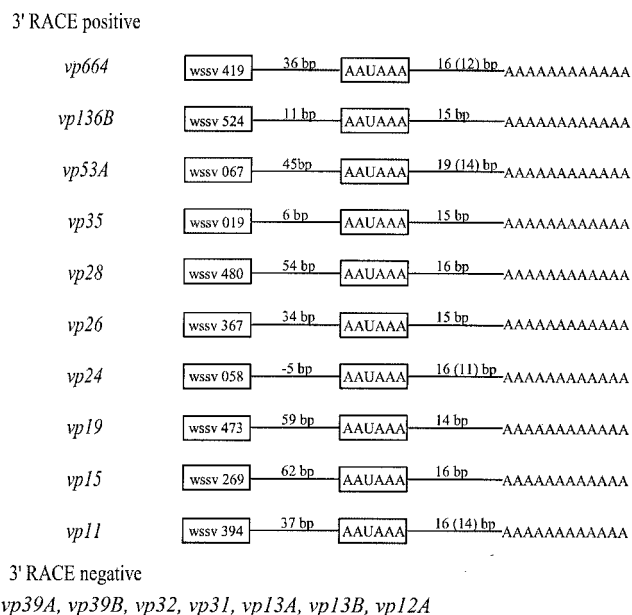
3' RACE positive

| | | | | | |
|---|---|---|---|---|---|
| *vp664* | wssv 419 | 36 bp | AAUAAA | 16 (12) bp | AAAAAAAAAAAA |
| *vp136B* | wssv 524 | 11 bp | AAUAAA | 15 bp | AAAAAAAAAAAA |
| *vp53A* | wssv 067 | 45bp | AAUAAA | 19 (14) bp | AAAAAAAAAAAA |
| *vp35* | wssv 019 | 6 bp | AAUAAA | 15 bp | AAAAAAAAAAAA |
| *vp28* | wssv 480 | 54 bp | AAUAAA | 16 bp | AAAAAAAAAAAA |
| *vp26* | wssv 367 | 34 bp | AAUAAA | 15 bp | AAAAAAAAAAAA |
| *vp24* | wssv 058 | -5 bp | AAUAAA | 16 (11) bp | AAAAAAAAAAAA |
| *vp19* | wssv 473 | 59 bp | AAUAAA | 14 bp | AAAAAAAAAAAA |
| *vp15* | wssv 269 | 62 bp | AAUAAA | 16 bp | AAAAAAAAAAAA |
| *vp11* | wssv 394 | 37 bp | AAUAAA | 16 (14) bp | AAAAAAAAAAAA |

3' RACE negative

*vp39A, vp39B, vp32, vp31, vp13A, vp13B, vp12A*